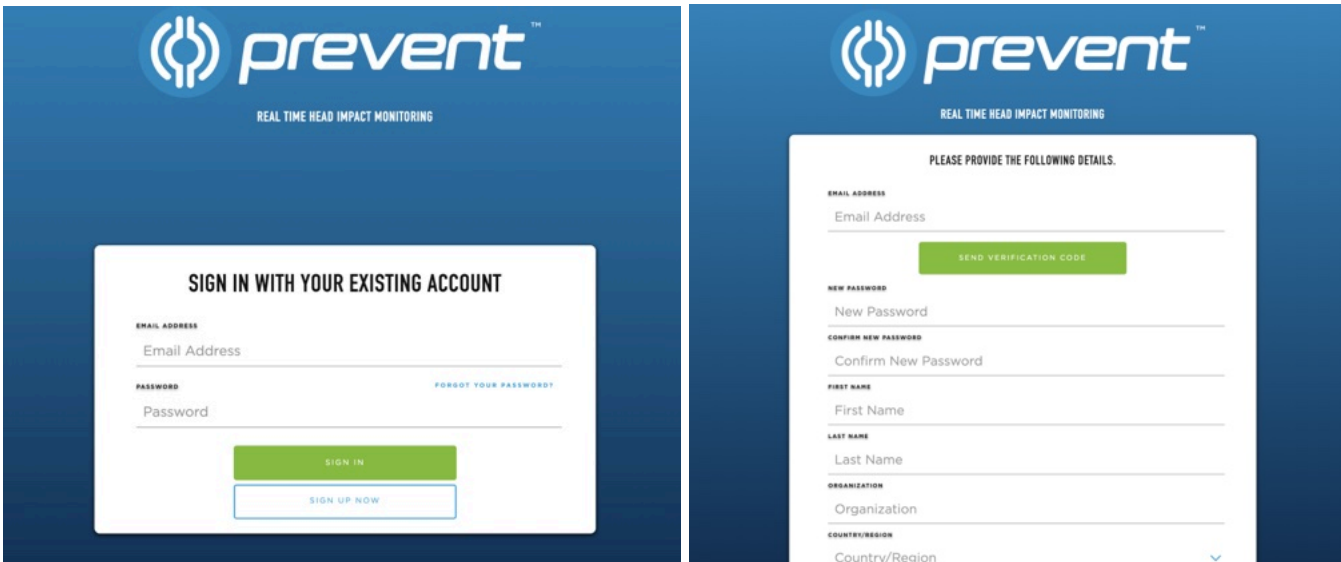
prevent™

REAL TIME HEAD IMPACT MONITORING

SIGN IN WITH YOUR EXISTING ACCOUNT

EMAIL ADDRESS
Email Address

PASSWORD
FORGOT YOUR PASSWORD?
Password

SIGN IN

SIGN UP NOW

prevent™

REAL TIME HEAD IMPACT MONITORING

PLEASE PROVIDE THE FOLLOWING DETAILS.

EMAIL ADDRESS
Email Address

SEND VERIFICATION CODE

NEW PASSWORD
New Password

CONFIRM NEW PASSWORD
Confirm New Password

FIRST NAME
First Name

LAST NAME
Last Name

ORGANIZATION
Organization

COUNTRY/REGION
Country/Region